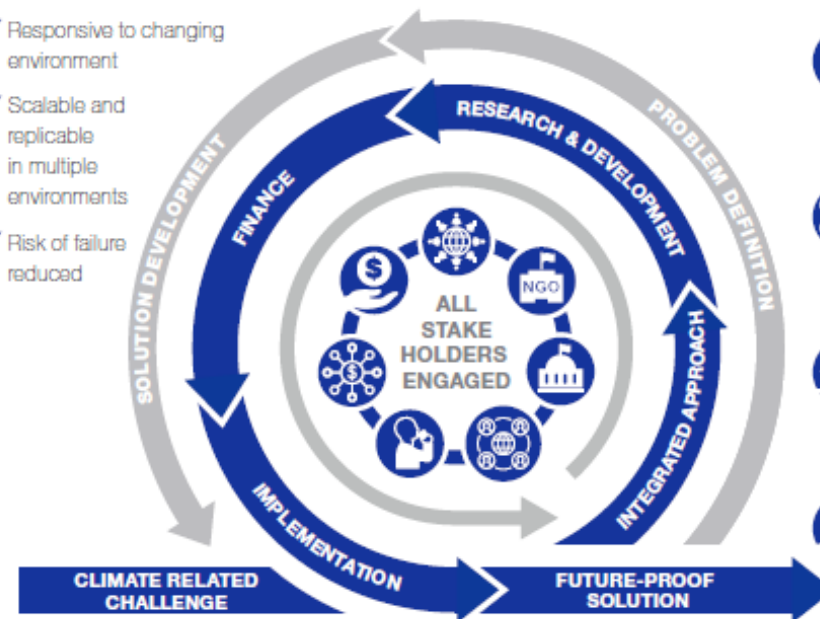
Responsive to changing environment

Scalable and replicable in multiple environments

Risk of failure reduced

SOLUTION DEVELOPMENT

PROBLEM DEFINITION

FINANCE

RESEARCH & DEVELOPMENT

INTEGRATED APPROACH

IMPLEMENTATION

NGO

ALL STAKE HOLDERS ENGAGED

CLIMATE RELATED CHALLENGE

FUTURE-PROOF SOLUTION